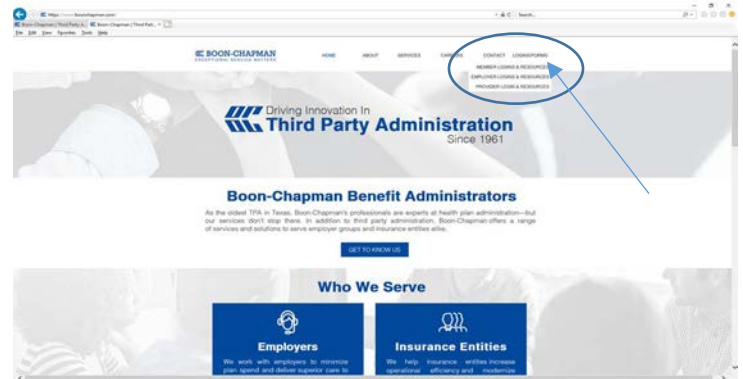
https://www.boonchapman.com/
Search...
Boon-Chapman | Third Party A... Boon-Chapman | Third Part...
File Edit View Favorites Tools Help

BOON-CHAPMAN
EXCEPTIONAL SERVICE MATTERS

HOME ABOUT SERVICES CAREERS CONTACT LOGINS/FORMS

MEMBER LOGINS & RESOURCES
EMPLOYER LOGINS & RESOURCES
PROVIDER LOGINS & RESOURCES

Driving Innovation In
Third Party Administration
Since 1961

Boon-Chapman Benefit Administrators

As the oldest TPA in Texas, Boon-Chapman's professionals are experts at health plan administration—but our services don't stop there. In addition to third party administration, Boon-Chapman offers a range of services and solutions to serve employer groups and insurance entities alike.

GET TO KNOW US

Who We Serve

Employers

We work with employers to minimize plan spend and deliver superior care to

Insurance Entities

We help insurance entities increase operational efficiency and modernize